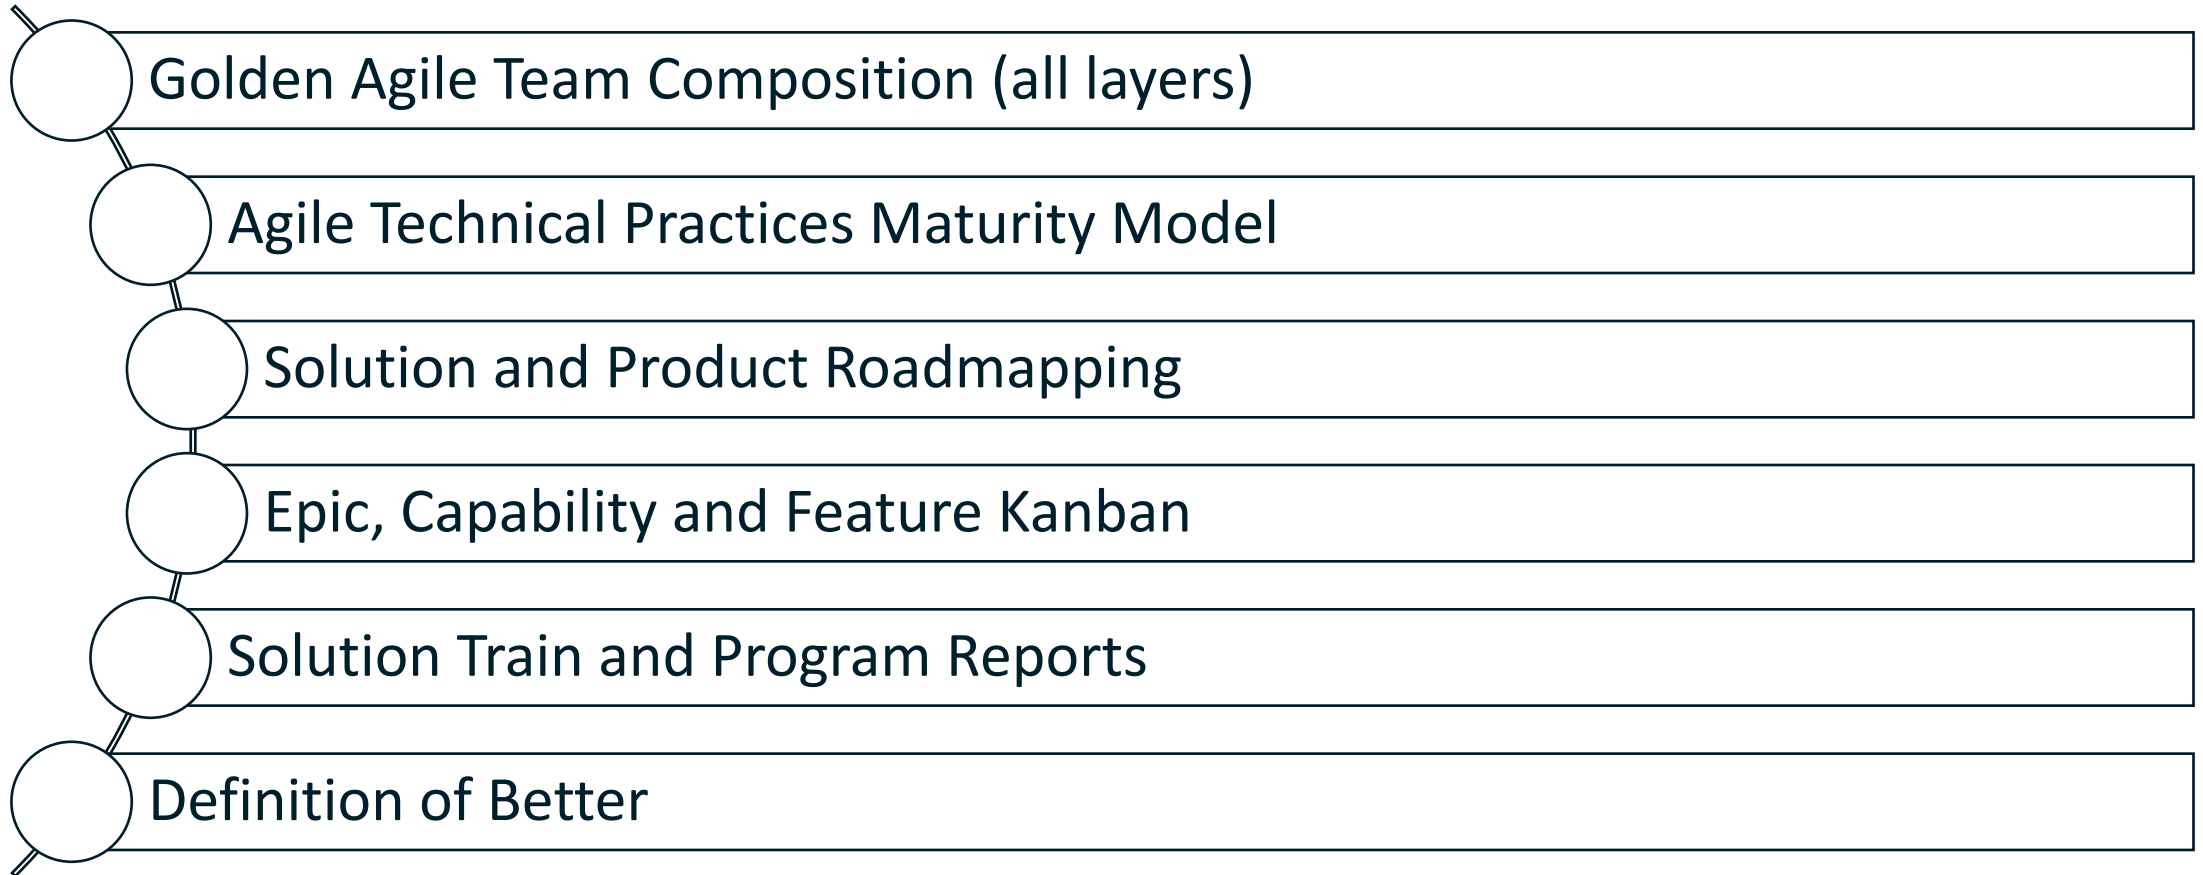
Golden Agile Team Composition (all layers)

Agile Technical Practices Maturity Model

Solution and Product Roadmapping

Epic, Capability and Feature Kanban

Solution Train and Program Reports

Definition of Better